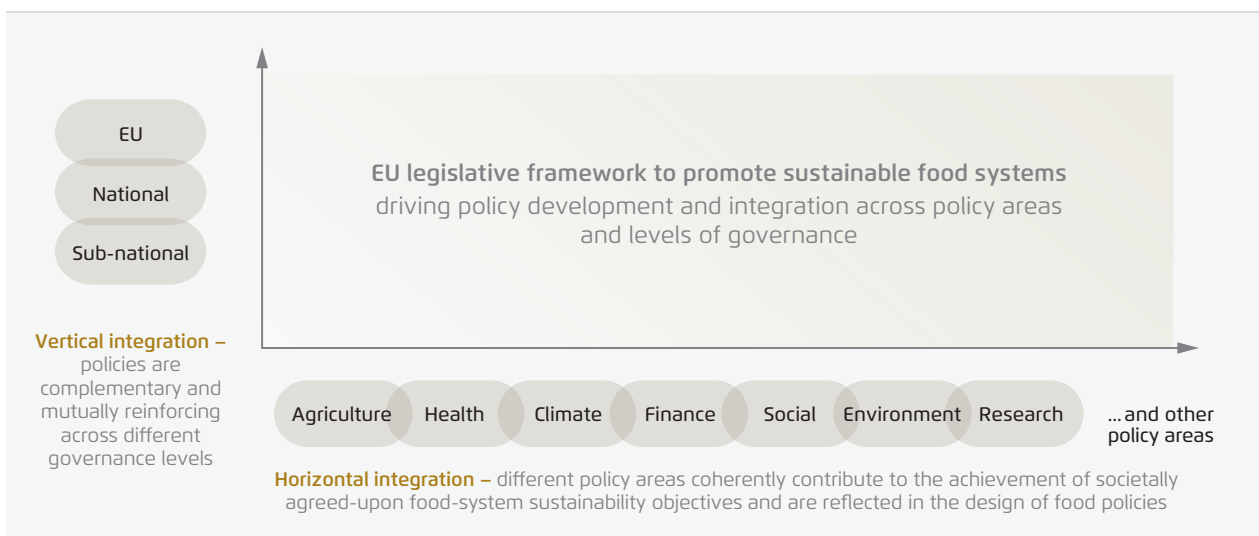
EU

National

Sub-national

Vertical integration – policies are complementary and mutually reinforcing across different governance levels

EU legislative framework to promote sustainable food systems
driving policy development and integration across policy areas and levels of governance

Agriculture Health Climate Finance Social Environment Research

... and other policy areas

Horizontal integration – different policy areas coherently contribute to the achievement of societally agreed-upon food-system sustainability objectives and are reflected in the design of food policies